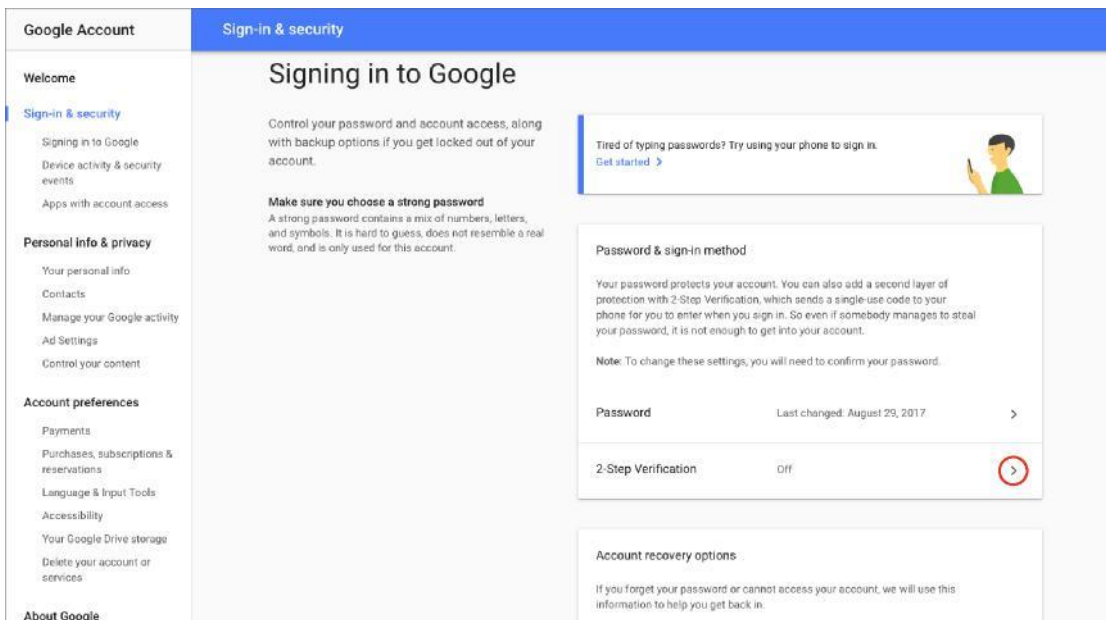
Google Account

Sign-in & security

Welcome

Sign-in & security

Signing in to Google

Device activity & security events

Apps with account access

Personal info & privacy

Your personal info

Contacts

Manage your Google activity

Ad Settings

Control your content

Account preferences

Payments

Purchases, subscriptions & reservations

Language & Input Tools

Accessibility

Your Google Drive storage

Delete your account or services

About Google

Signing in to Google

Control your password and account access, along with backup options if you get locked out of your account.

Make sure you choose a strong password

A strong password contains a mix of numbers, letters, and symbols. It is hard to guess, does not resemble a real word, and is only used for this account.

Tired of typing passwords? Try using your phone to sign in.

Get started >

Password & sign-in method

Your password protects your account. You can also add a second layer of protection with 2-Step Verification, which sends a single-use code to your phone for you to enter when you sign in. So even if somebody manages to steal your password, it is not enough to get into your account.

Note: To change these settings, you will need to confirm your password.

Password Last changed: August 29, 2017 >

2-Step Verification Off >

Account recovery options

If you forget your password or cannot access your account, we will use this information to help you get back in.